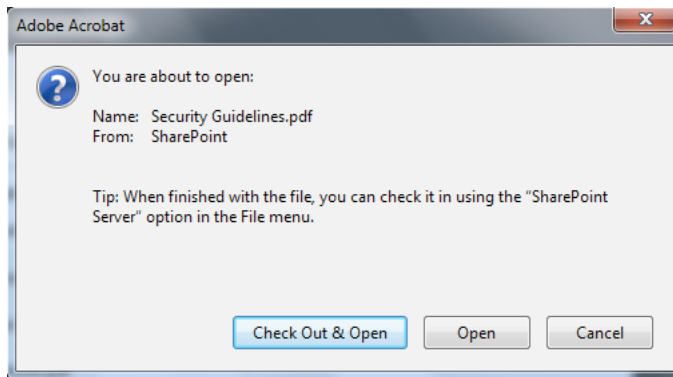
Adobe Acrobat

You are about to open:

Name: Security Guidelines.pdf
From: SharePoint

Tip: When finished with the file, you can check it in using the "SharePoint Server" option in the File menu.

Check Out & Open | Open | Cancel